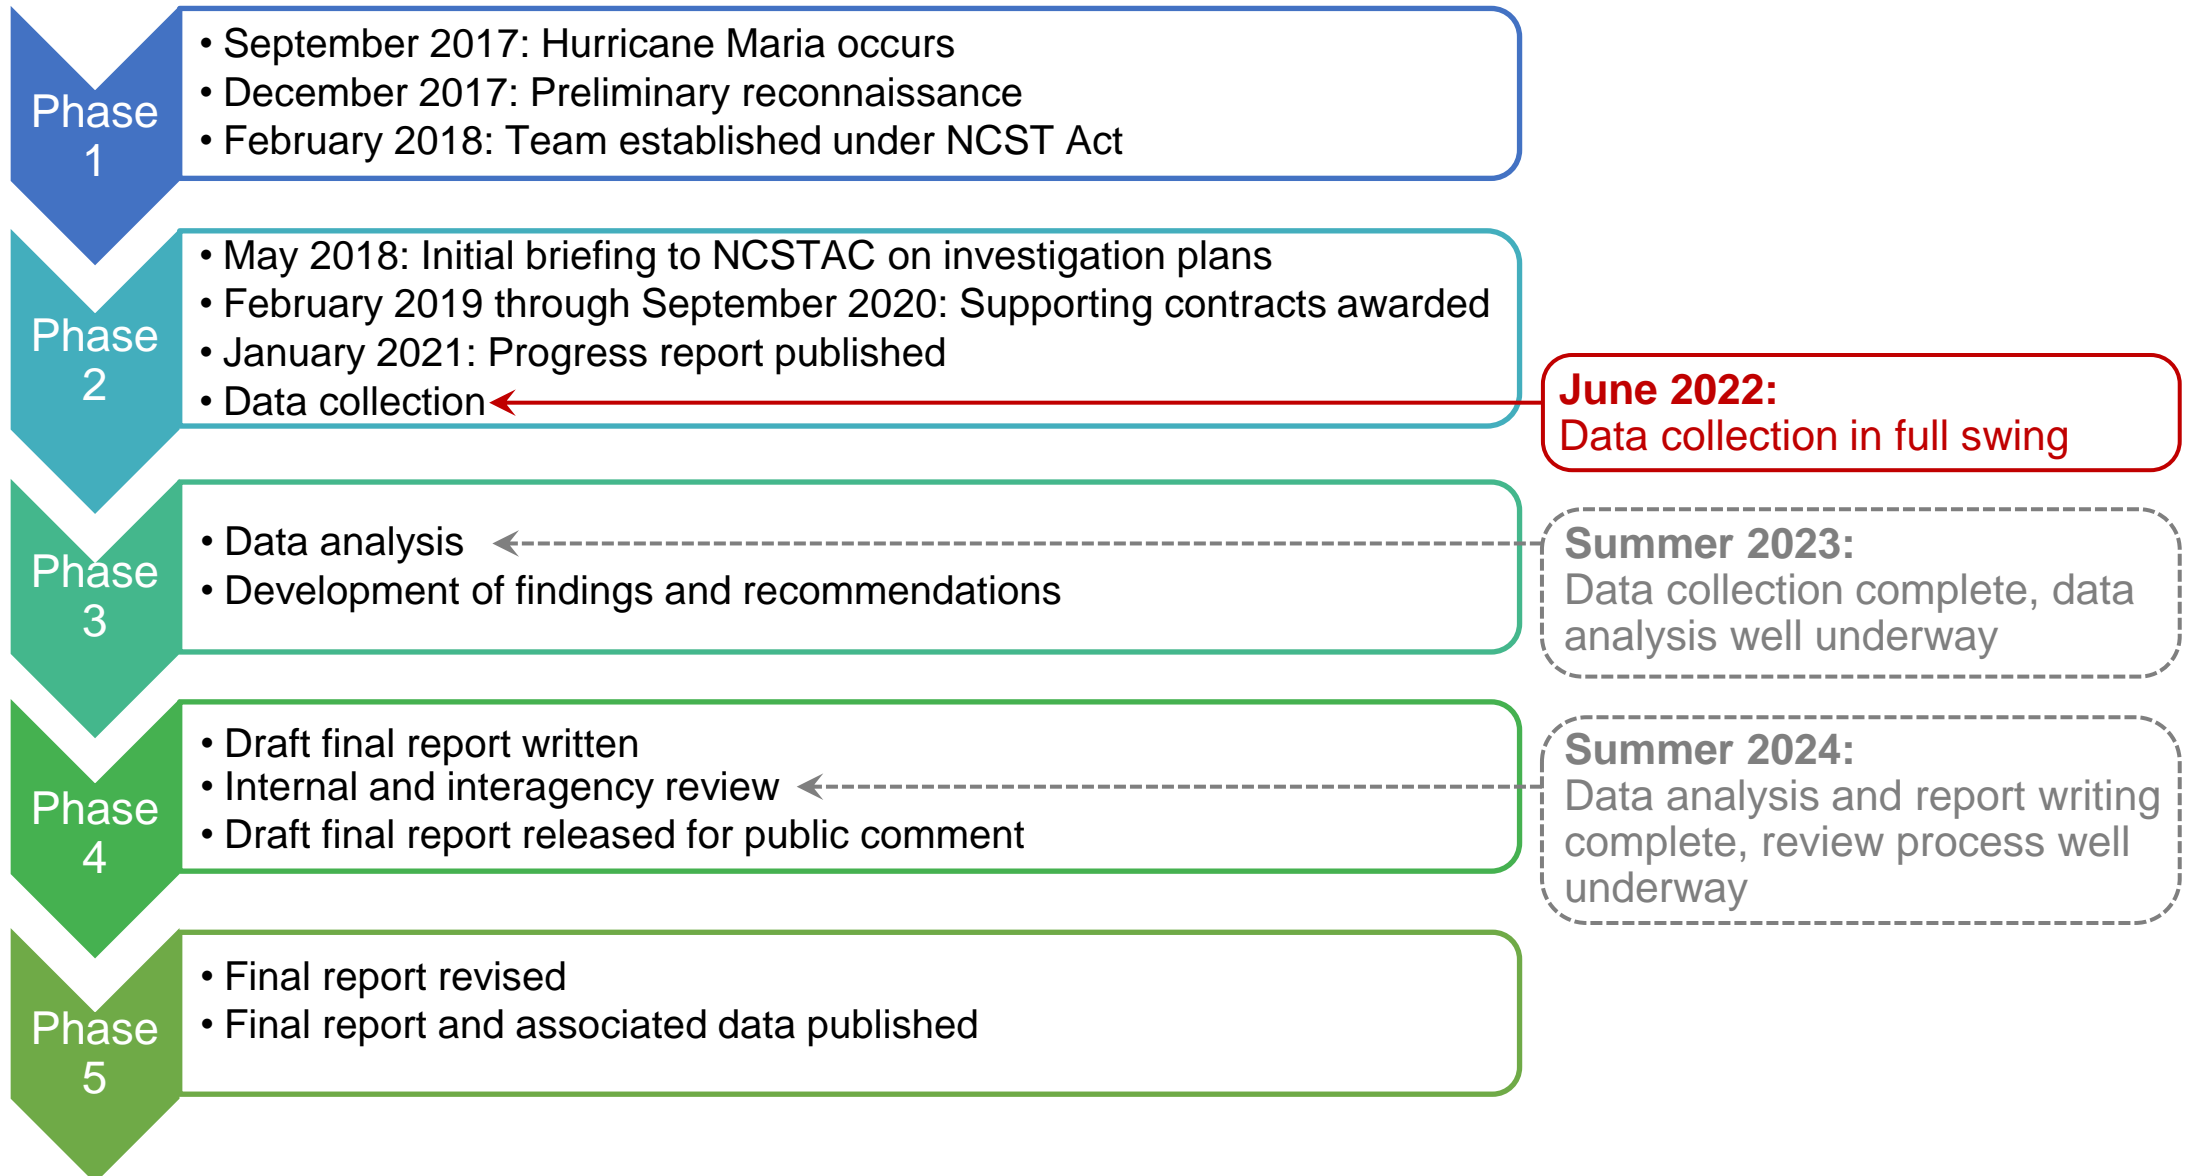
Phase 1

• September 2017: Hurricane Maria occurs
• December 2017: Preliminary reconnaissance
• February 2018: Team established under NCST Act

Phase 2

• May 2018: Initial briefing to NCSTAC on investigation plans
• February 2019 through September 2020: Supporting contracts awarded
• January 2021: Progress report published
• Data collection

June 2022:
Data collection in full swing

Phase 3

• Data analysis
• Development of findings and recommendations

Summer 2023:
Data collection complete, data analysis well underway

Phase 4

• Draft final report written
• Internal and interagency review
• Draft final report released for public comment

Summer 2024:
Data analysis and report writing complete, review process well underway

Phase 5

• Final report revised
• Final report and associated data published